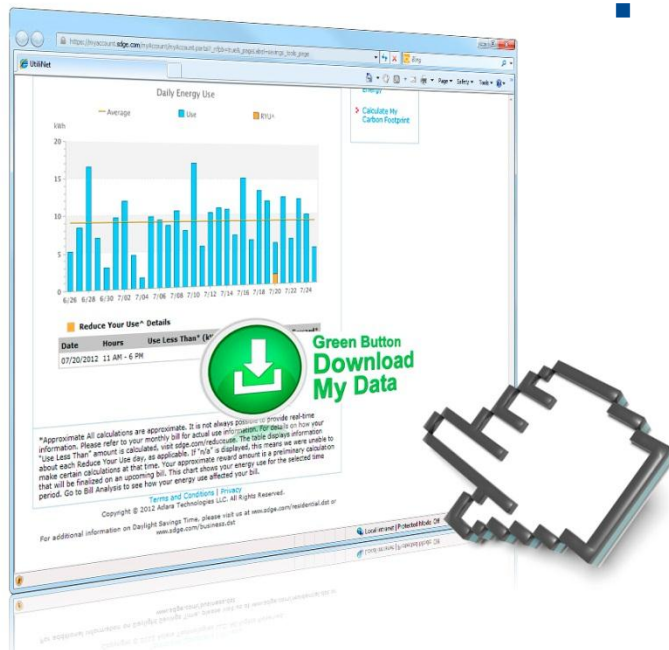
https://myaccount.sdge.com/myAccount/myAccount.portal?_nfpb=true&_pageLabel=energy_tools_page

Bing

UtiliNet

Page ▾ Safety ▾ Tools ▾

Daily Energy Use

Average Use RYU^

kWh

20

15

10

5

0

6/26 6/28 6/30 7/02 7/04 7/06 7/08 7/10 7/12 7/14 7/16 7/18 7/20 7/22 7/24

Energy

Calculate My Carbon Footprint

Reduce Your Use^ Details

| Date | Hours | Use Less Than^ (kWh) | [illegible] |
|---|---|---|---|
| 07/20/2012 | 11 AM - 6 PM | | |

Green Button
Download
My Data

*Approximate All calculations are approximate. It is not always possible to provide real-time information. Please refer to your monthly bill for actual use information. For details on how your "Use Less Than" amount is calculated, visit sdge.com/reduceuse. The table displays information about each Reduce Your Use day, as applicable. If "n/a" is displayed, this means we were unable to make certain calculations at that time. Your approximate reward amount is a preliminary calculation that will be finalized on an upcoming bill. This chart shows your energy use for the selected time period. Go to Bill Analysis to see how your energy use affected your bill.

Terms and Conditions | Privacy

Copyright © 2012 Adaria Technologies LLC. All Rights Reserved.

For additional information on Daylight Savings Time, please visit us at www.sdge.com/residential.dst or www.sdge.com/business.dst

Local intranet | Protected Mode: Off